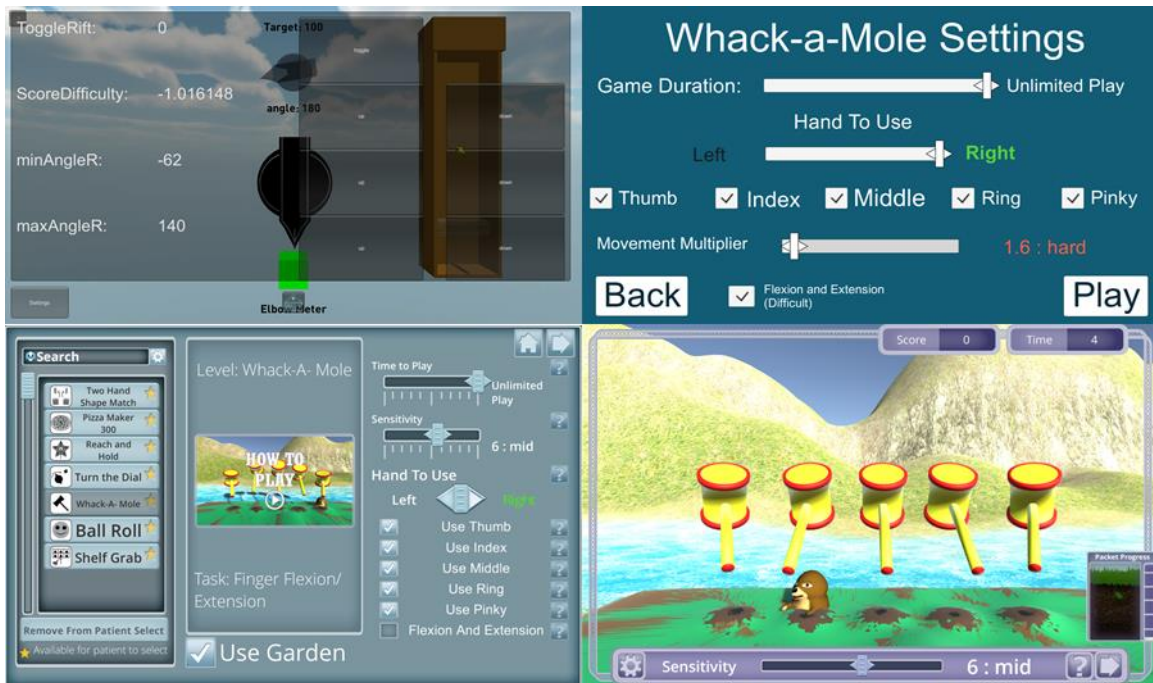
ToggleRift: 0

ScoreDifficulty: -1.016148

minAngleR: -62

maxAngleR: 140

Target: 100

angle: 180

Settings

Elbow Meter

Whack-a-Mole Settings

Game Duration: Unlimited Play

Hand To Use

Left Right

Thumb Index Middle Ring Pinky

Movement Multiplier 1.6 : hard

Back

Flexion and Extension (Difficult)

Play

Search

Two Hand Shape Match

Pizza Maker 300

Reach and Hold

Turn the Dial

Whack-A- Mole

Ball Roll

Shelf Grab

Remove From Patient Select

Available for patient to select

Level: Whack-A- Mole

HOW TO PLAY

Task: Finger Flexion/ Extension

Use Garden

Time to Play

Unlimited Play

Sensitivity

6 : mid

Hand To Use

Left Right

Use Thumb

Use Index

Use Middle

Use Ring

Use Pinky

Flexion And Extension

Score 0

Time 4

Packet Progress

Sensitivity 6 : mid